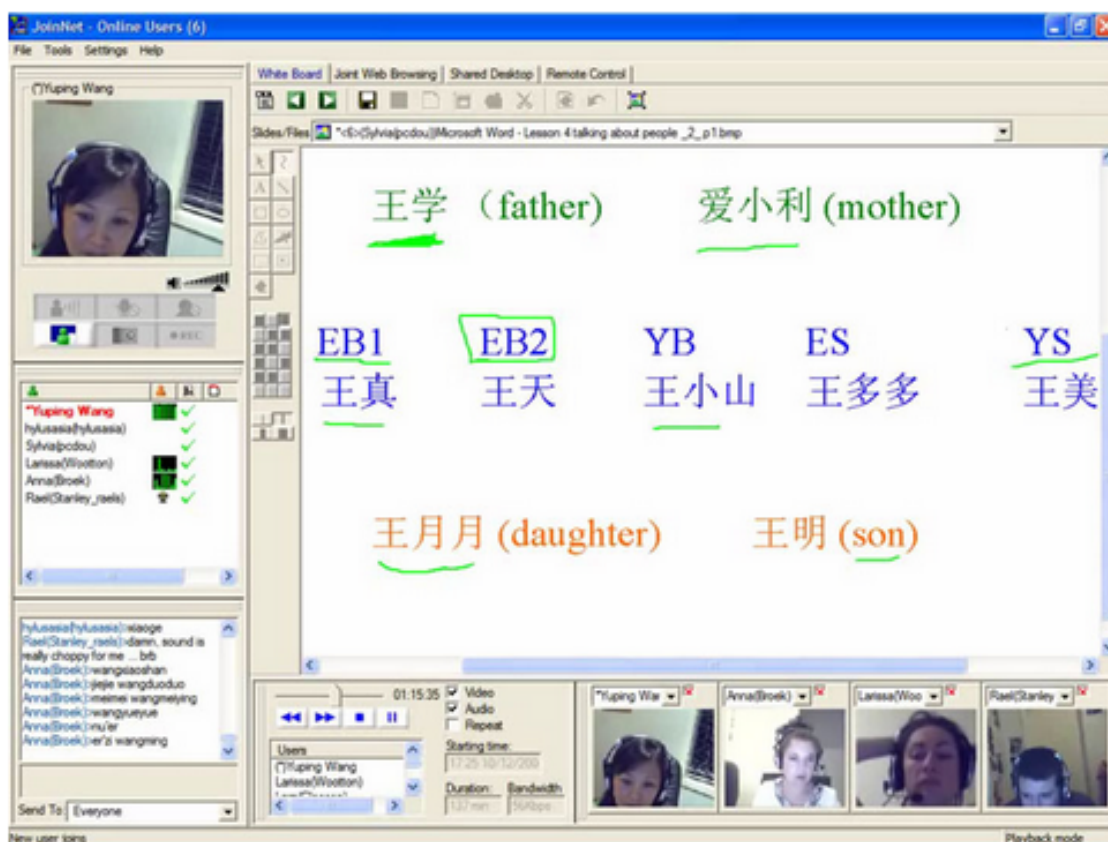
JoinNet - Online Users (6)
File Tools Settings Help

(*)Yuping Wang

*Yuping Wang
hylusasia(hylusasia)
Sylvia(pcdou)
Larissa(Wootton)
Anna(Broek)
Rael(Stanley_raels)

hylusasia(hylusasia):xiaoge
Rael(Stanley_raels):damn, sound is really choppy for me ... brb
Anna(Broek):wangxiaoshan
Anna(Broek):jiejie wangduoduo
Anna(Broek):meimei wangmeiying
Anna(Broek):wangyueyue
Anna(Broek):nu'er
Anna(Broek):er'zi wangming

Send To: Everyone

White Board | Joint Web Browsing | Shared Desktop | Remote Control

Slides/Files *<6>(Sylvia(pcdou))Microsoft Word - Lesson 4 talking about people _2_p1.bmp

王学 (father) 爱小利 (mother)

EB1 EB2 YB ES YS
王真 王天 王小山 王多多 王美

王月月 (daughter) 王明 (son)

01:15:35
Video
Audio
Repeat
Starting time: 17:25 10/12/200
Duration: 137 min
Bandwidth: 56Kbps

Users
(*)Yuping Wang
Larissa(Wootton)
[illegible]

*Yuping War
Anna(Broek)
Larissa(Woo
Rael(Stanley

New user joins
Playback mode